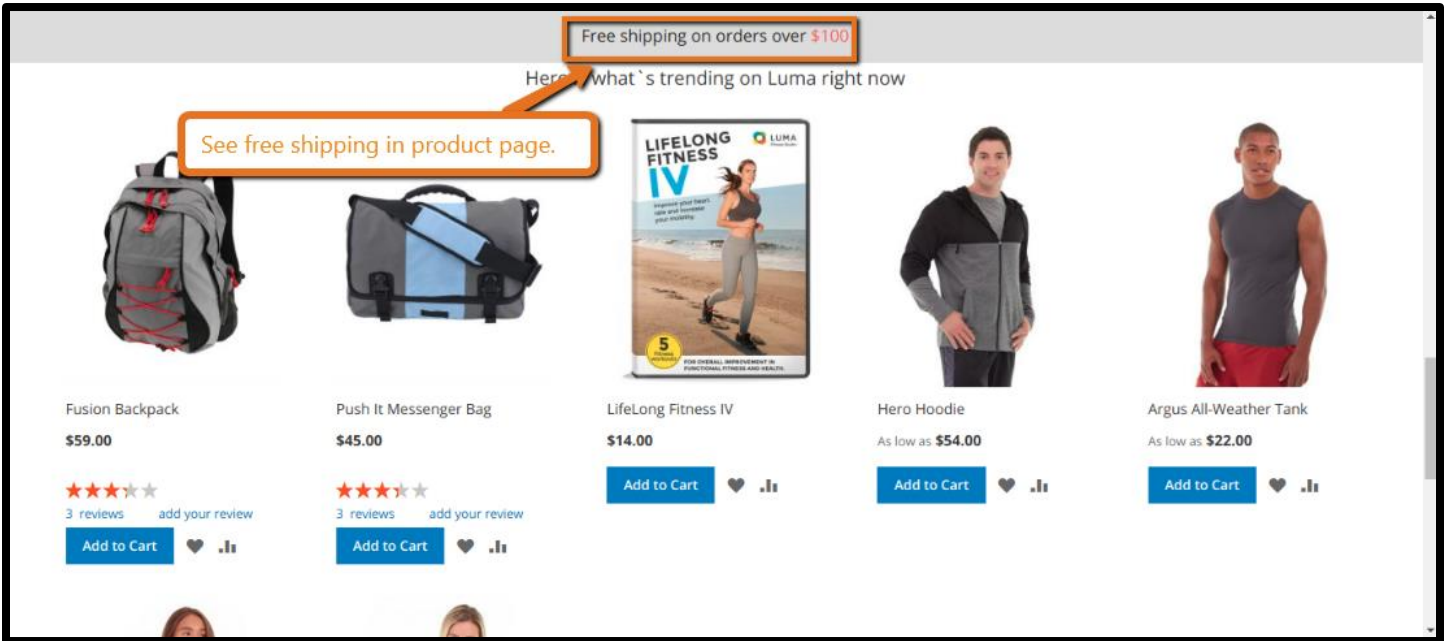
Free shipping on orders over $100

Here's what`s trending on Luma right now

See free shipping in product page.

LIFELONG FITNESS IV

LUMA

5

FOR OVERALL IMPROVEMENT IN FUNCTIONAL FITNESS AND HEALTH.

Fusion Backpack
$59.00
3 reviews add your review
Add to Cart

Push It Messenger Bag
$45.00
3 reviews add your review
Add to Cart

LifeLong Fitness IV
$14.00
Add to Cart

Hero Hoodie
As low as $54.00
Add to Cart

Argus All-Weather Tank
As low as $22.00
Add to Cart